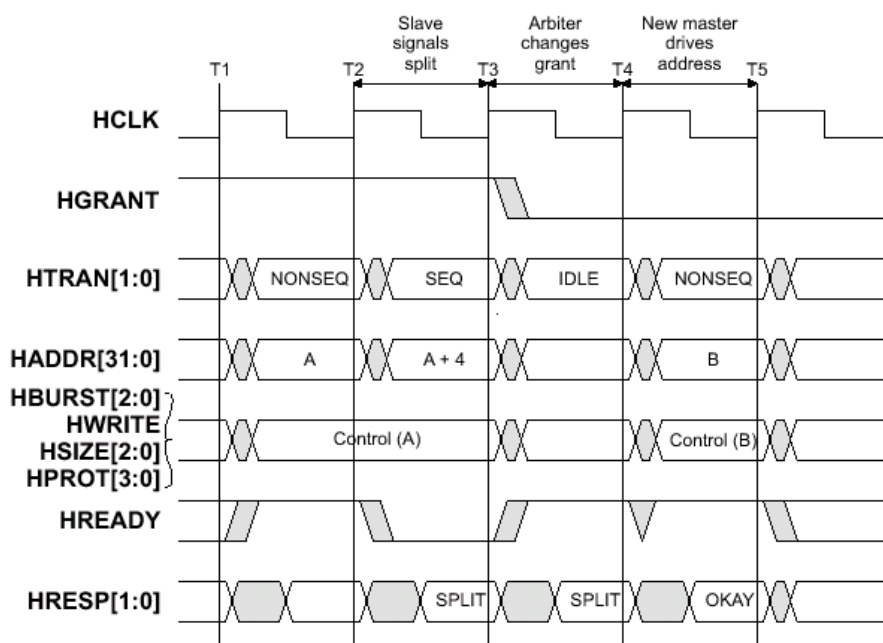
Slave signals split

Arbiter changes grant

New master drives address

T1
T2
T3
T4
T5

HCLK

HGRANT

HTRAN[1:0]
NONSEQ
SEQ
IDLE
NONSEQ

HADDR[31:0]
A
A + 4
B

HBURST[2:0]
HWRITE
HSIZE[2:0]
HPROT[3:0]
Control (A)
Control (B)

HREADY

HRESP[1:0]
SPLIT
SPLIT
OKAY